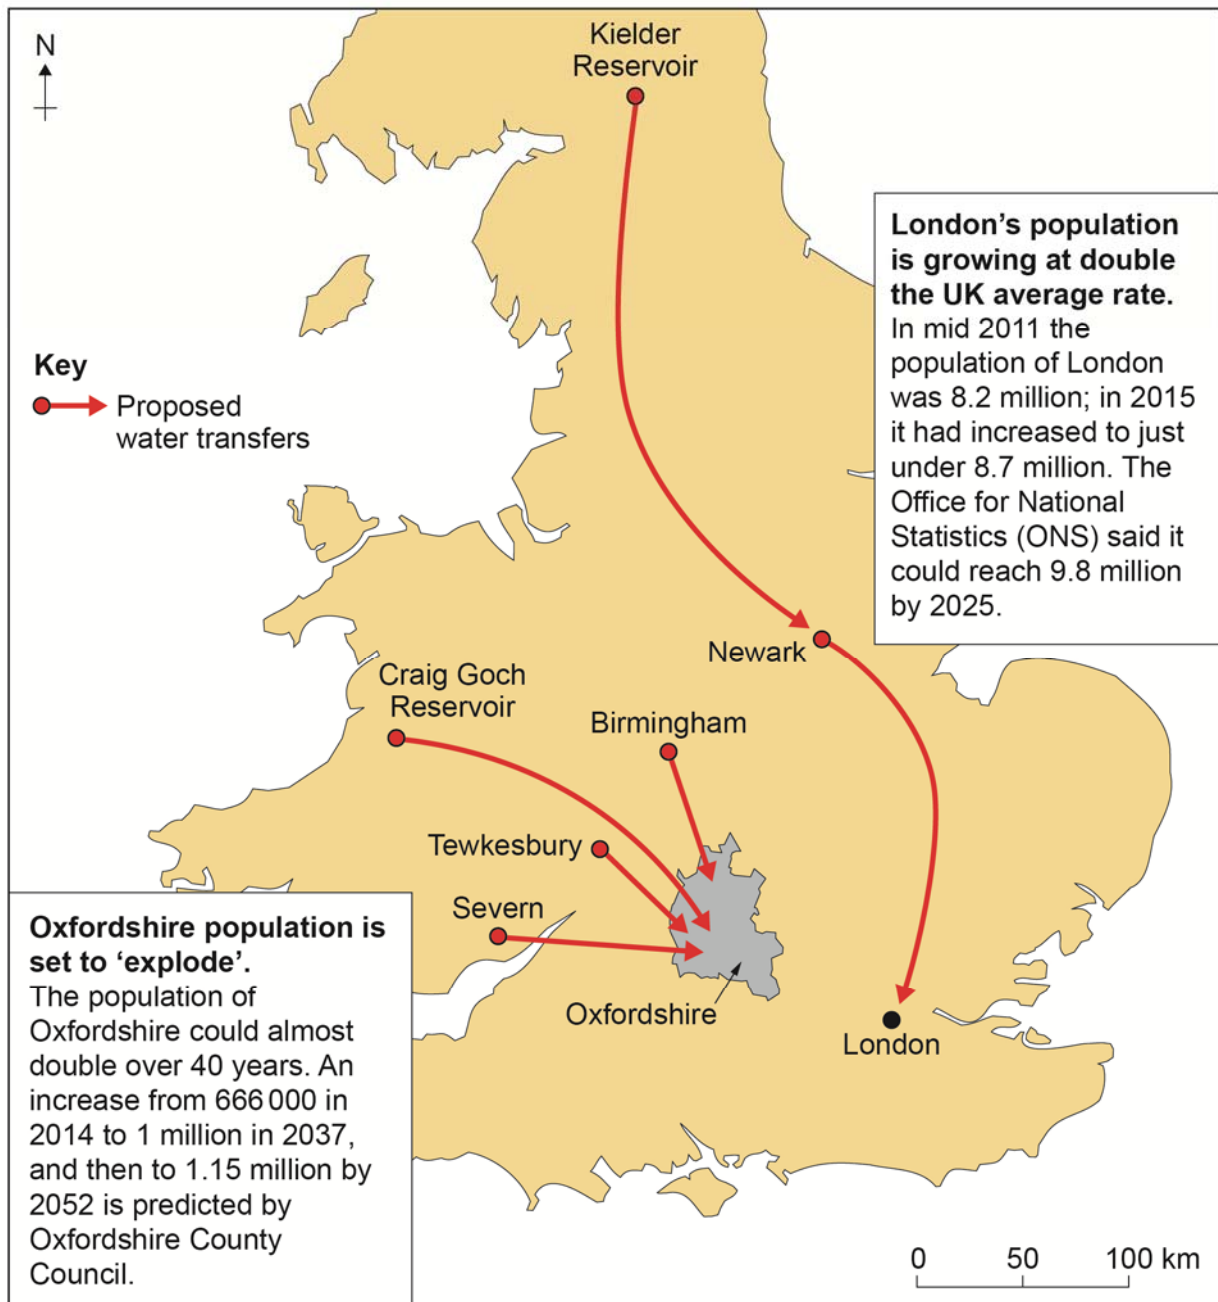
N

Kielder Reservoir

London's population is growing at double the UK average rate.
In mid 2011 the population of London was 8.2 million; in 2015 it had increased to just under 8.7 million. The Office for National Statistics (ONS) said it could reach 9.8 million by 2025.

Key
Proposed water transfers

Newark

Craig Goch Reservoir

Birmingham

Tewkesbury

Severn

Oxfordshire

London

Oxfordshire population is set to 'explode'.
The population of Oxfordshire could almost double over 40 years. An increase from 666 000 in 2014 to 1 million in 2037, and then to 1.15 million by 2052 is predicted by Oxfordshire County Council.

0 50 100 km